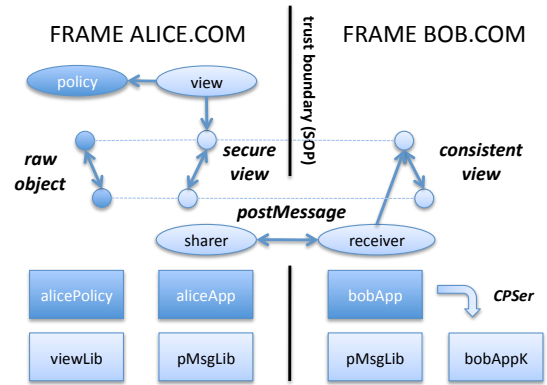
FRAME ALICE.COM

trust boundary (SOP)

FRAME BOB.COM

policy

view

raw object

secure view

consistent view

postMessage

sharer

receiver

alicePolicy

aliceApp

bobApp

CPSer

viewLib

pMsgLib

pMsgLib

bobAppK